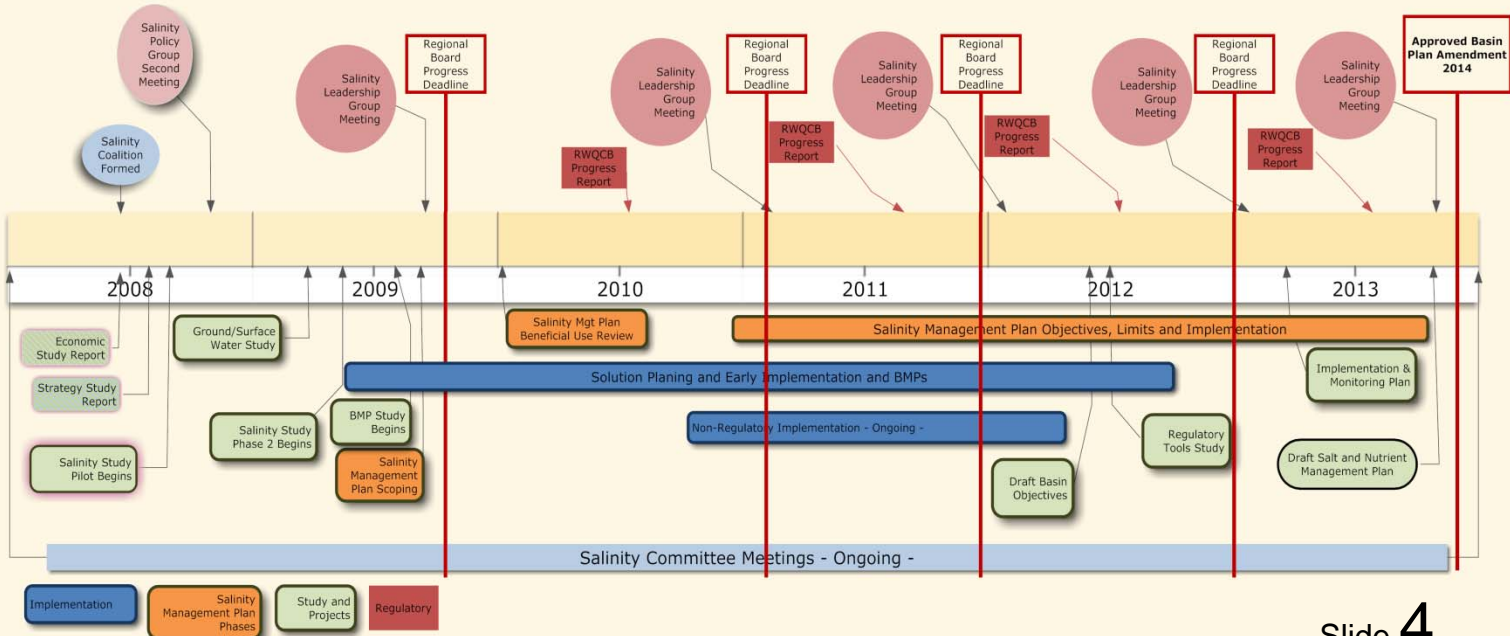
Salinity Policy Group Second Meeting

Salinity Coalition Formed

Salinity Leadership Group Meeting

Regional Board Progress Deadline

RWQCB Progress Report

Salinity Leadership Group Meeting

Regional Board Progress Deadline

RWQCB Progress Report

Salinity Leadership Group Meeting

Regional Board Progress Deadline

RWQCB Progress Report

Salinity Leadership Group Meeting

Regional Board Progress Deadline

RWQCB Progress Report

Salinity Leadership Group Meeting

Approved Basin Plan Amendment 2014

2008

2009

2010

2011

2012

2013

Economic Study Report

Ground/Surface Water Study

Salinity Mgt Plan Beneficial Use Review

Salinity Management Plan Objectives, Limits and Implementation

Strategy Study Report

Solution Planing and Early Implementation and BMPs

Implementation & Monitoring Plan

Salinity Study Phase 2 Begins

BMP Study Begins

Non-Regulatory Implementation - Ongoing -

Regulatory Tools Study

Salinity Study Pilot Begins

Salinity Management Plan Scoping

Draft Basin Objectives

Draft Salt and Nutrient Management Plan

Salinity Committee Meetings - Ongoing -

Implementation

Salinity Management Plan Phases

Study and Projects

Regulatory

Slide 4